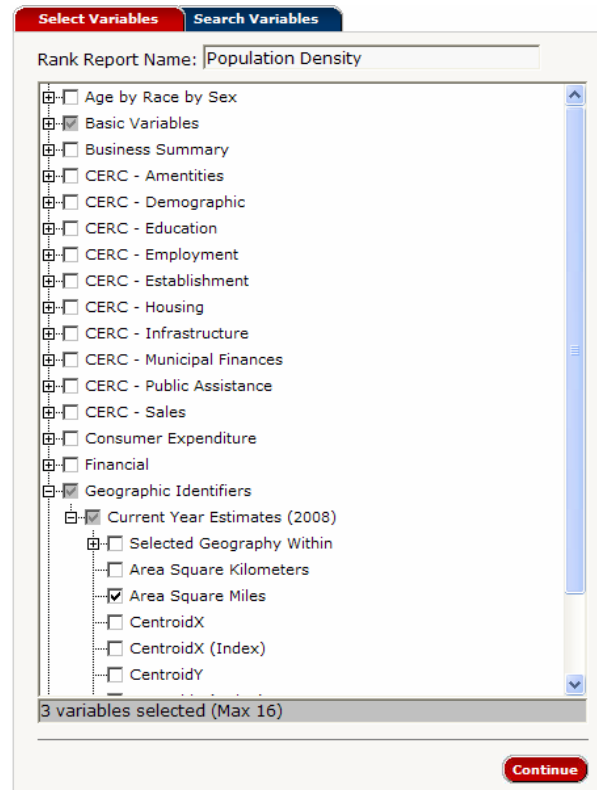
Select Variables | Search Variables

Rank Report Name: Population Density

Age by Race by Sex
Basic Variables
Business Summary
CERC - Amentities
CERC - Demographic
CERC - Education
CERC - Employment
CERC - Establishment
CERC - Housing
CERC - Infrastructure
CERC - Municipal Finances
CERC - Public Assistance
CERC - Sales
Consumer Expenditure
Financial
Geographic Identifiers
Current Year Estimates (2008)
Selected Geography Within
Area Square Kilometers
Area Square Miles
CentroidX
CentroidX (Index)
CentroidY
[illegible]

3 variables selected (Max 16)

Continue